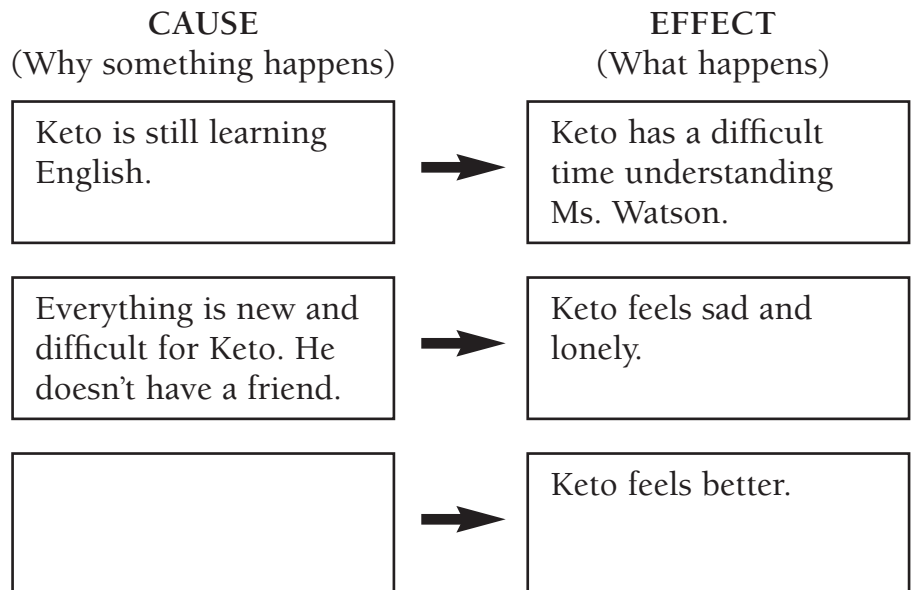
| CAUSE (Why something happens) | EFFECT (What happens) |
|---|---|
| Keto is still learning English. | Keto has a difficult time understanding Ms. Watson. |
| Everything is new and difficult for Keto. He doesn't have a friend. | Keto feels sad and lonely. |
| | Keto feels better. |